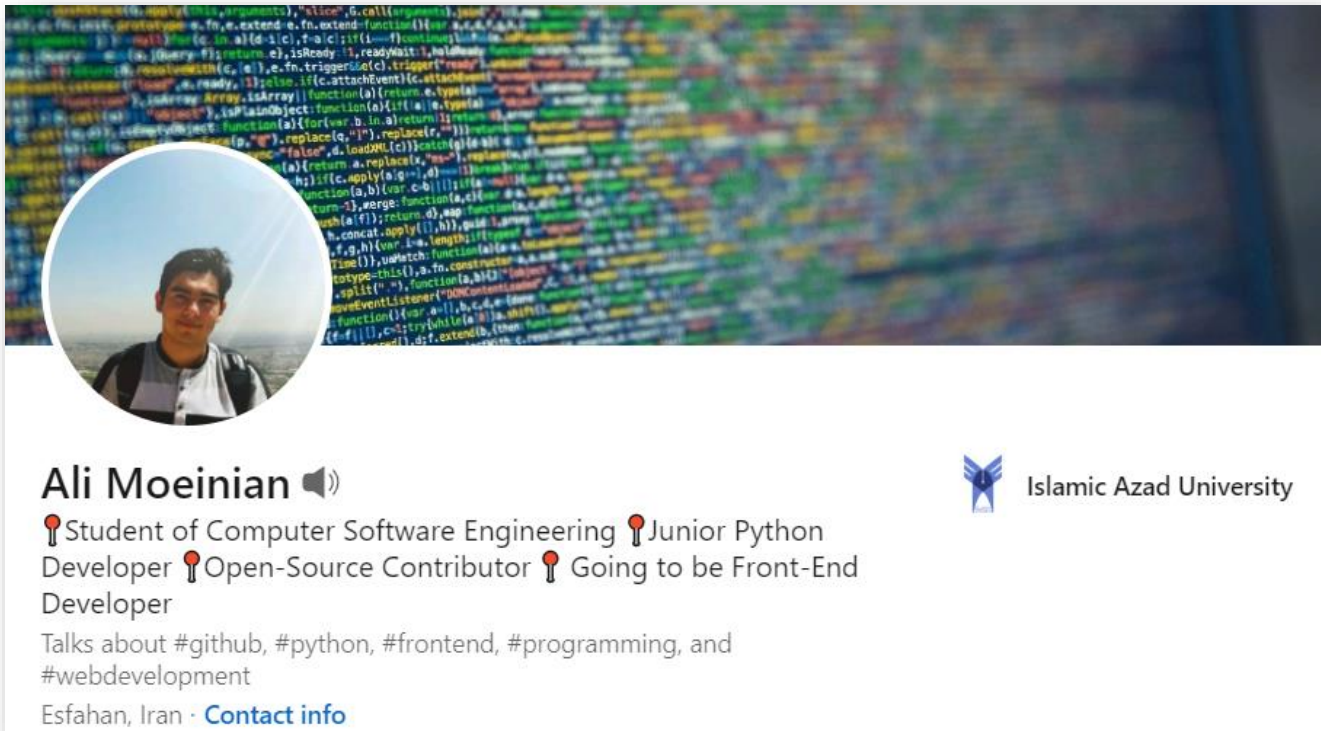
Ali Moeinian

Islamic Azad University

📍Student of Computer Software Engineering 📍Junior Python Developer 📍Open-Source Contributor 📍 Going to be Front-End Developer

Talks about #github, #python, #frontend, #programming, and #webdevelopment

Esfahan, Iran · Contact info